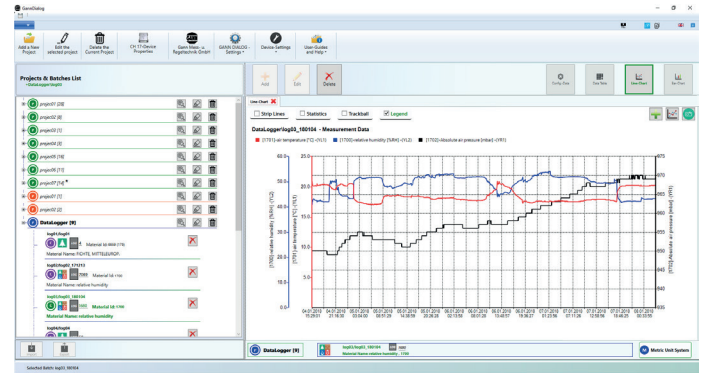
GsenDialog

Add a New Project
Edit the selected project
Delete the Current Project
CH 17-Device Properties
Gann Mess- u. Regeltechnik GmbH
GANN DIALOG - Settings
Device-Settings
User-Guides and Help

Projects & Batches List
~DataLogger\log03

project01 [20]
project02 [8]
project03 [1]
project04 [8]
project05 [10]
project06 [11]
project07 [14]
project08 [1]
project09 [2]
DataLogger [9]

log01/log01
Material Name: FICHTE, MITTELEUROP.
log02/log02_171212
Material Name: relative humidity
log03/log03_180104
Material Name: relative humidity
log04/log04

Add
Edit
Delete

Config Show
Data Table
Line Chart
Bar Chart

Line Chart

Strip Lines
Statistics
Trackball
Legend

DataLogger\log03_180104 - Measurement Data

[1701]-air temperature [°C]-(YL1)
[1702]-relative humidity [%RH]-(YL2)
[1703]-absolute air pressure [mbar]-(YR1)

60.0
50.0
40.0
30.0
20.0
10.0
0.0

975
970
965
960
955
950
945
940
935

04.01.2018 15:28:01
04.01.2018 21:18:30
05.01.2018 03:04:00
05.01.2018 08:51:29
05.01.2018 14:38:59
05.01.2018 20:26:28
06.01.2018 02:13:58
06.01.2018 08:01:27
06.01.2018 13:48:57
06.01.2018 19:36:26
07.01.2018 01:23:56
07.01.2018 07:11:26
07.01.2018 12:58:56
07.01.2018 18:46:25
08.01.2018 00:33:55

DataLogger [9]
log03/log03_180104
Material Name: relative humidity - 1700

Metric Unit System

Selected Batch: log03_180104